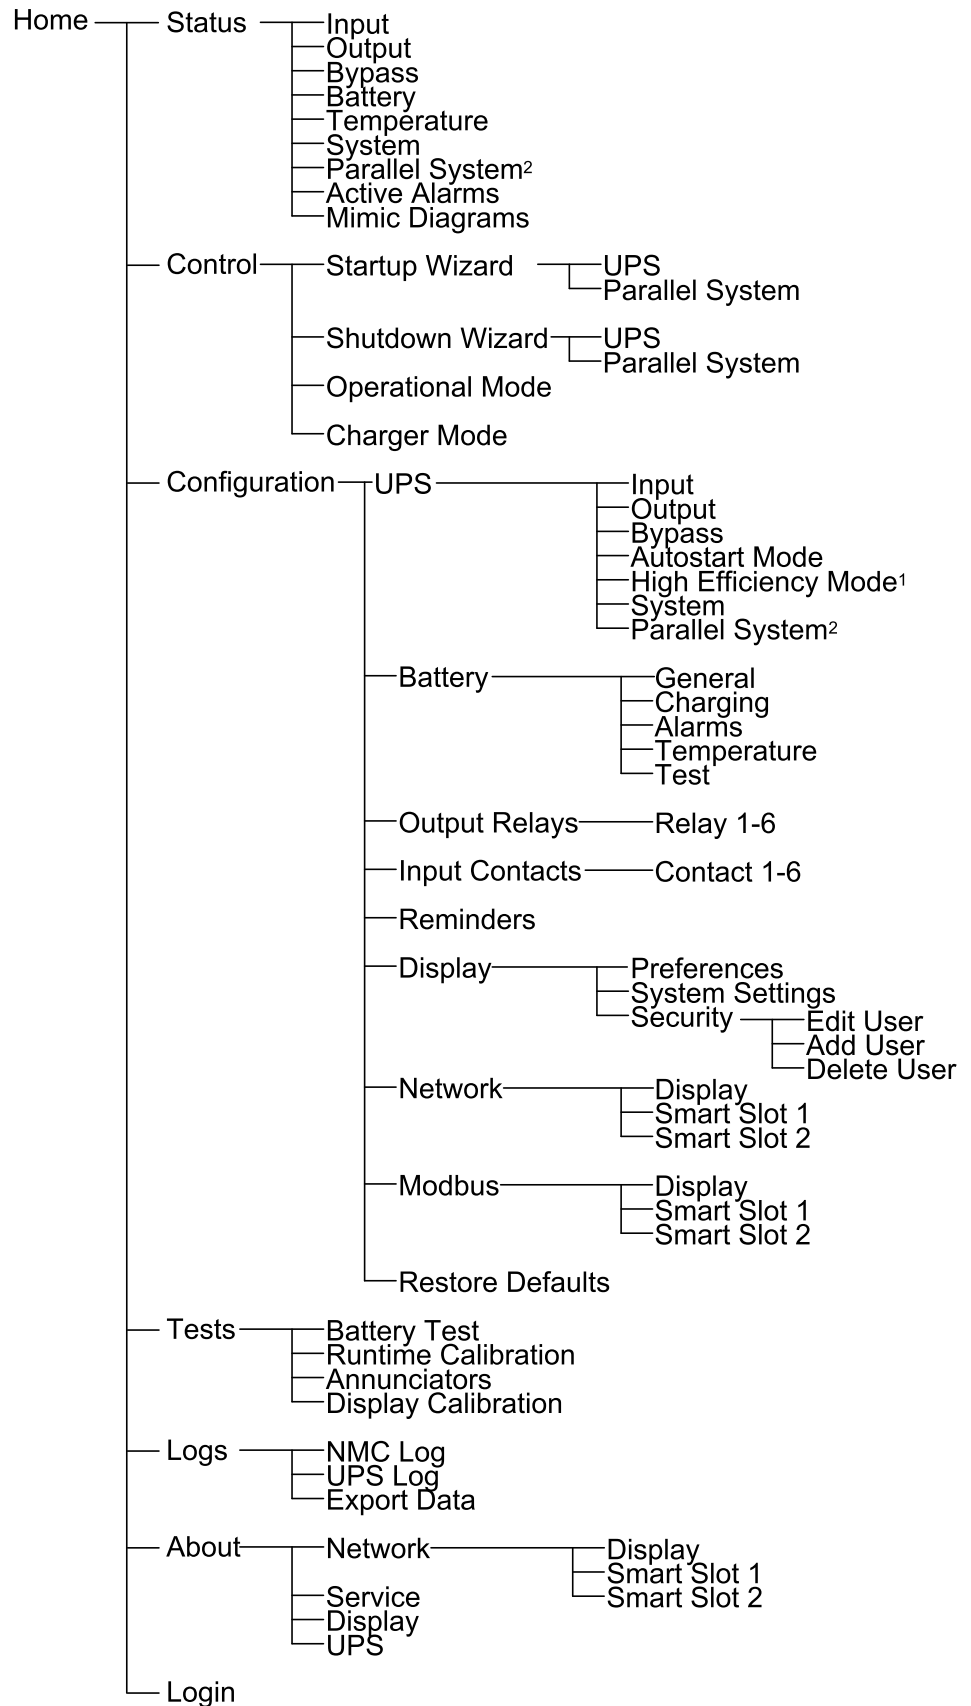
Home
Status
Input
Output
Bypass
Battery
Temperature
System
Parallel System$^2$
Active Alarms
Mimic Diagrams

Control
Startup Wizard
UPS
Parallel System
Shutdown Wizard
UPS
Parallel System
Operational Mode
Charger Mode

Configuration
UPS
Input
Output
Bypass
Autostart Mode
High Efficiency Mode$^1$
System
Parallel System$^2$
Battery
General
Charging
Alarms
Temperature
Test
Output Relays
Relay 1-6
Input Contacts
Contact 1-6
Reminders
Display
Preferences
System Settings
Security
Edit User
Add User
Delete User
Network
Display
Smart Slot 1
Smart Slot 2
Modbus
Display
Smart Slot 1
Smart Slot 2
Restore Defaults

Tests
Battery Test
Runtime Calibration
Annunciators
Display Calibration

Logs
NMC Log
UPS Log
Export Data

About
Network
Display
Smart Slot 1
Smart Slot 2
Service
Display
UPS

Login